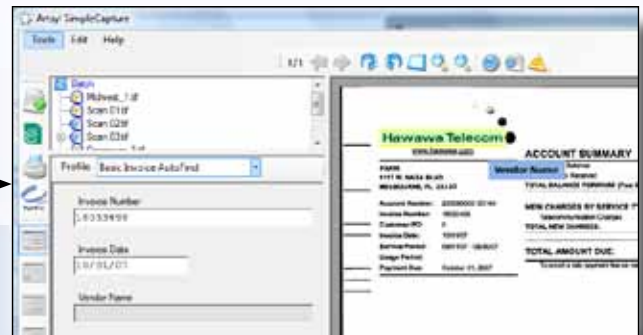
Artsyl SimpleCapture

Tools Edit Help

1/1

Batch
Midwest_1.tif
Scan 01.tif
Scan 02.tif
Scan 03.tif

Profile: Basic Invoice AutoFind

Invoice Number
10333499

Invoice Date
10/01/07

Vendor Name

Hawawa Telecom
www.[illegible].com

ACCOUNT SUMMARY

Vendor Name

TOTAL BALANCE FORWARD

NEW CHARGES BY SERVICE

TOTAL NEW CHARGES

TOTAL AMOUNT DUE

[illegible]